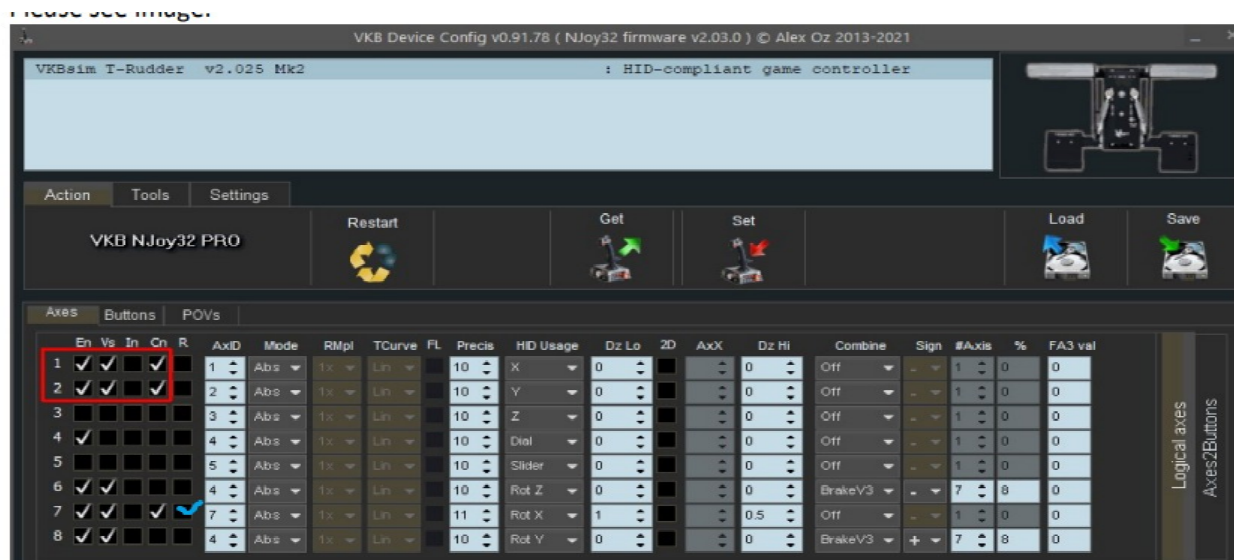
VKB Device Config v0.91.78 ( NJoy32 firmware v2.03.0 ) © Alex Oz 2013-2021

VKBsim T-Rudder v2.025 Mk2 : HID-compliant game controller

Action Tools Settings

VKB NJoy32 PRO

Restart

Get

Set

Load

Save

Axes Buttons POVs

| | En | Vs | In | Cn | R | AxID | Mode | RMpl | TCurve | FL | Precis | HID Usage | Dz Lo | 2D | AxX | Dz Hi | Combine | Sign | #Axis | % | FA3 val |
|---|---|---|---|---|---|---|---|---|---|---|---|---|---|---|---|---|---|---|---|---|---|
| 1 | ✓ | ✓ | | ✓ | | 1 | Abs | 1x | Lin | | 10 | X | 0 | | | 0 | Off | - | 1 | 0 | 0 |
| 2 | ✓ | ✓ | | ✓ | | 2 | Abs | 1x | Lin | | 10 | Y | 0 | | | 0 | Off | - | 1 | 0 | 0 |
| 3 | | | | | | 3 | Abs | 1x | Lin | | 10 | Z | 0 | | | 0 | Off | - | 1 | 0 | 0 |
| 4 | ✓ | | | | | 4 | Abs | 1x | Lin | | 10 | Dial | 0 | | | 0 | Off | - | 1 | 0 | 0 |
| 5 | | | | | | 5 | Abs | 1x | Lin | | 10 | Slider | 0 | | | 0 | Off | - | 1 | 0 | 0 |
| 6 | ✓ | ✓ | | | | 4 | Abs | 1x | Lin | | 10 | Rot Z | 0 | | | 0 | BrakeV3 | - | 7 | 8 | 0 |
| 7 | ✓ | ✓ | | ✓ | ✓ | 7 | Abs | 1x | Lin | | 11 | Rot X | 1 | | | 0.5 | Off | - | 1 | 0 | 0 |
| 8 | ✓ | ✓ | | | | 4 | Abs | 1x | Lin | | 10 | Rot Y | 0 | | | 0 | BrakeV3 | + | 7 | 8 | 0 |

Logical axes

Axes2Buttons